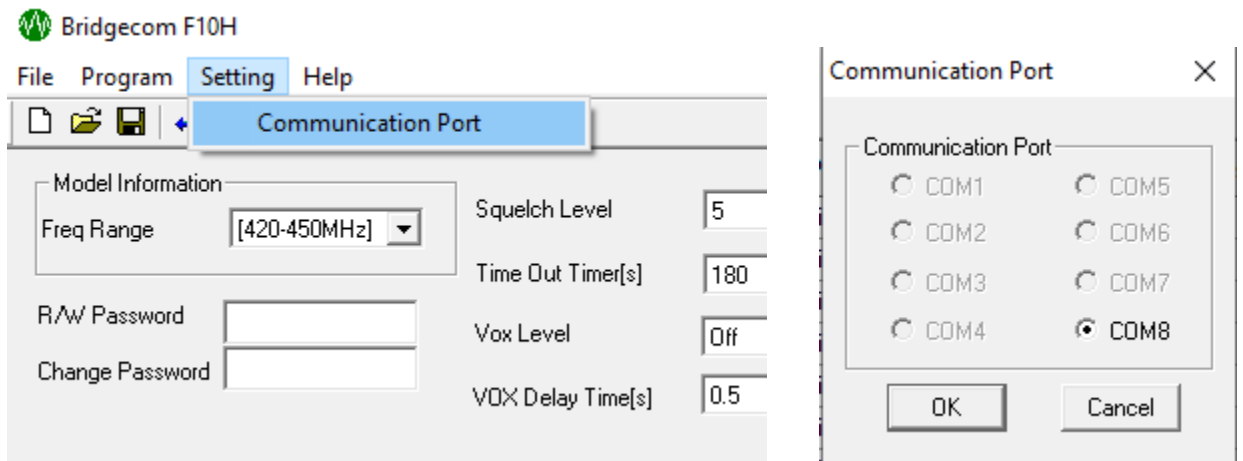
Bridgecom F10H

File Program Setting Help

Communication Port

Model Information

Freq Range [420-450MHz]

R/W Password

Change Password

Squelch Level 5

Time Out Timer[s] 180

Vox Level Off

VOX Delay Time[s] 0.5

Communication Port

Communication Port

COM1 COM5

COM2 COM6

COM3 COM7

COM4 COM8

OK Cancel